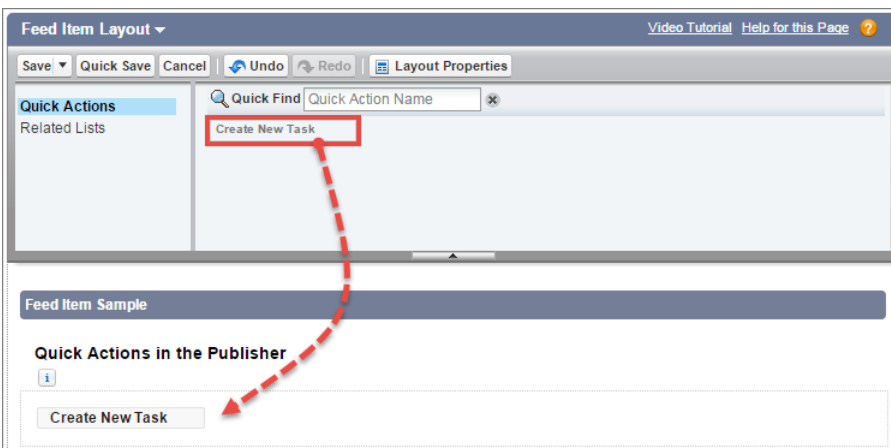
Feed Item Layout

Video Tutorial Help for this Page ?

Save Quick Save Cancel Undo Redo Layout Properties

Quick Actions
Related Lists

Quick Find Quick Action Name

Create New Task

Feed Item Sample

Quick Actions in the Publisher

i

Create New Task